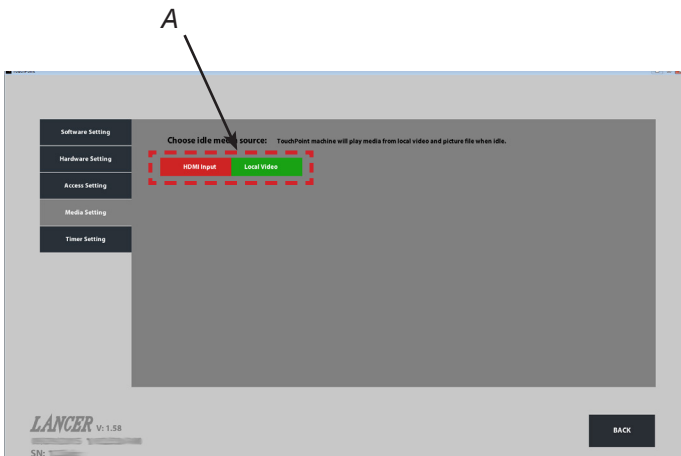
A

Software Setting

Hardware Setting

Access Setting

Media Setting

Timer Setting

Choose idle media source: TouchPoint machine will play media from local video and picture file when idle.

HDMI Input

Local Video

LANCER V: 1.58

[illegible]

SN: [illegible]

BACK